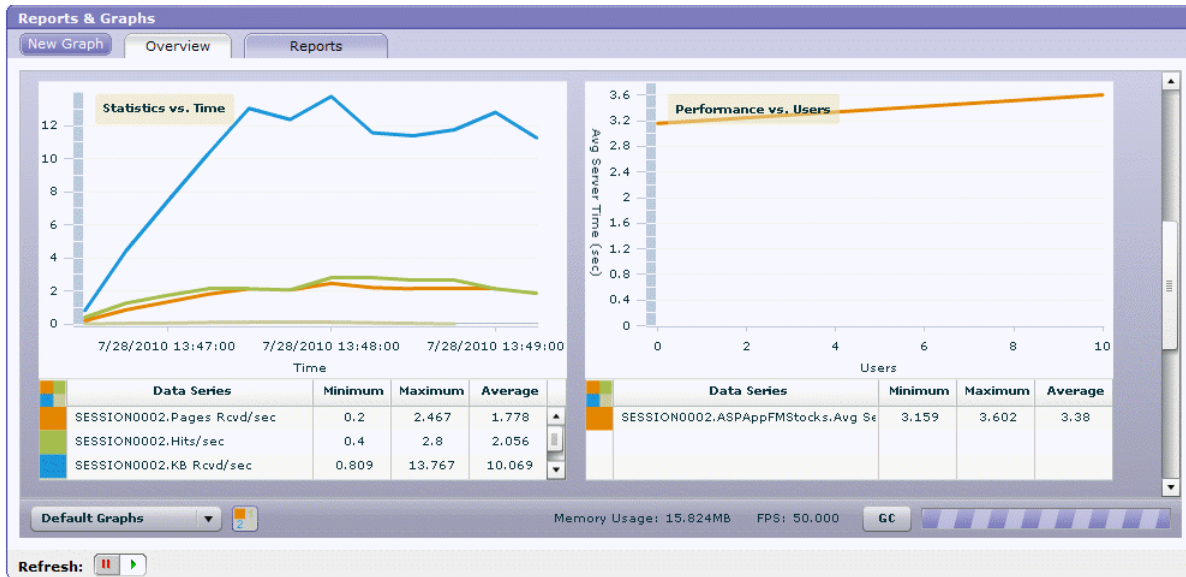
Reports & Graphs

New Graph | Overview | Reports

Statistics vs. Time

12
10
8
6
4
2
0

7/28/2010 13:47:00 7/28/2010 13:48:00 7/28/2010 13:49:00

Time

| Data Series | Minimum | Maximum | Average |
|---|---|---|---|
| SESSION0002.Pages Rcvd/sec | 0.2 | 2.467 | 1.778 |
| SESSION0002.Hits/sec | 0.4 | 2.8 | 2.056 |
| SESSION0002.KB Rcvd/sec | 0.809 | 13.767 | 10.069 |

Performance vs. Users

Avg Server Time (sec)

3.6
3.2
2.8
2.4
2
1.6
1.2
0.8
0.4
0

0 2 4 6 8 10

Users

| Data Series | Minimum | Maximum | Average |
|---|---|---|---|
| SESSION0002.ASPAppFMStocks.Avg Se | 3.159 | 3.602 | 3.38 |

Default Graphs

2

Memory Usage: 15.824MB FPS: 50.000 GC

Refresh: